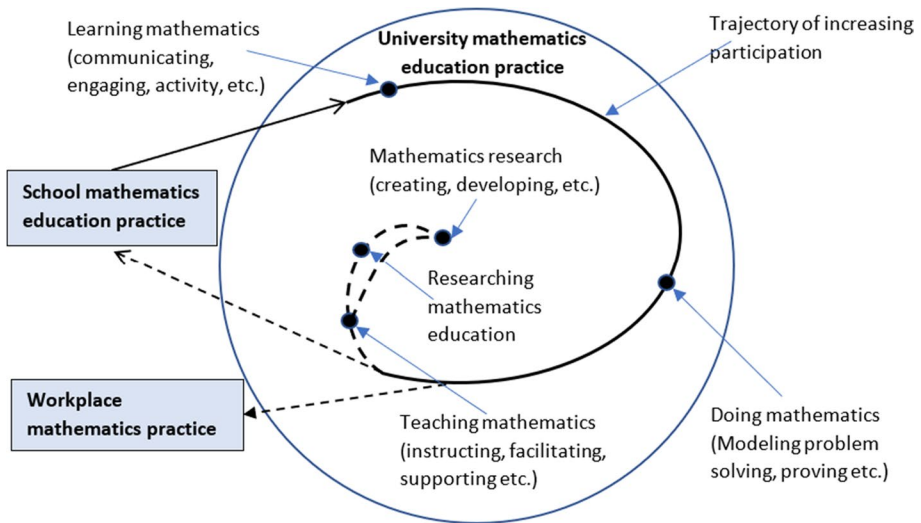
Learning mathematics (communicating, engaging, activity, etc.)

University mathematics education practice

Trajectory of increasing participation

Mathematics research (creating, developing, etc.)

School mathematics education practice

Researching mathematics education

Workplace mathematics practice

Teaching mathematics (instructing, facilitating, supporting etc.)

Doing mathematics (Modeling problem solving, proving etc.)